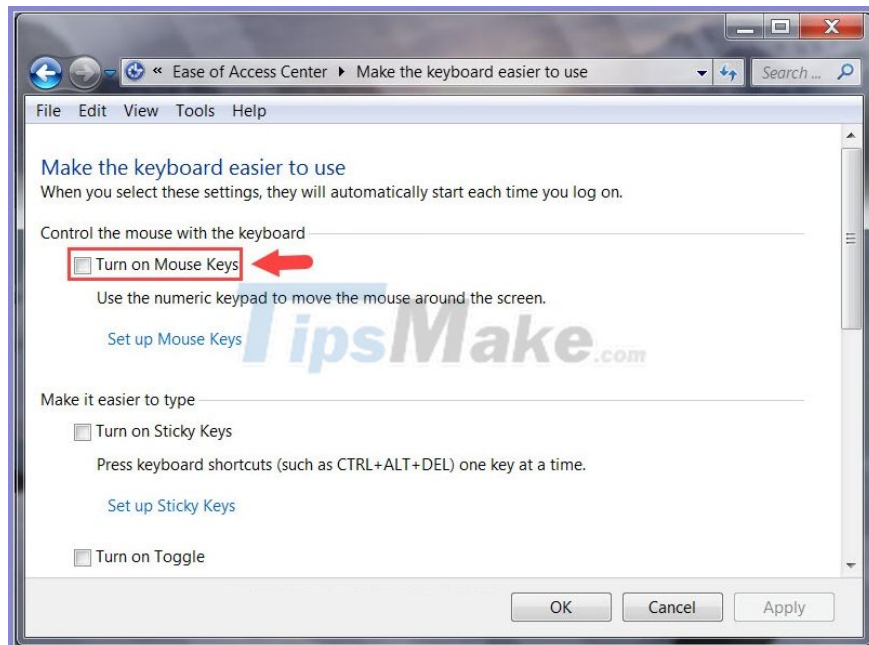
« Ease of Access Center ▸ Make the keyboard easier to use

Search ...

File Edit View Tools Help

Make the keyboard easier to use
When you select these settings, they will automatically start each time you log on.

Control the mouse with the keyboard

Turn on Mouse Keys

Use the numeric keypad to move the mouse around the screen.

Set up Mouse Keys

TipsMake.com

Make it easier to type

Turn on Sticky Keys

Press keyboard shortcuts (such as CTRL+ALT+DEL) one key at a time.

Set up Sticky Keys

Turn on Toggle

OK Cancel Apply